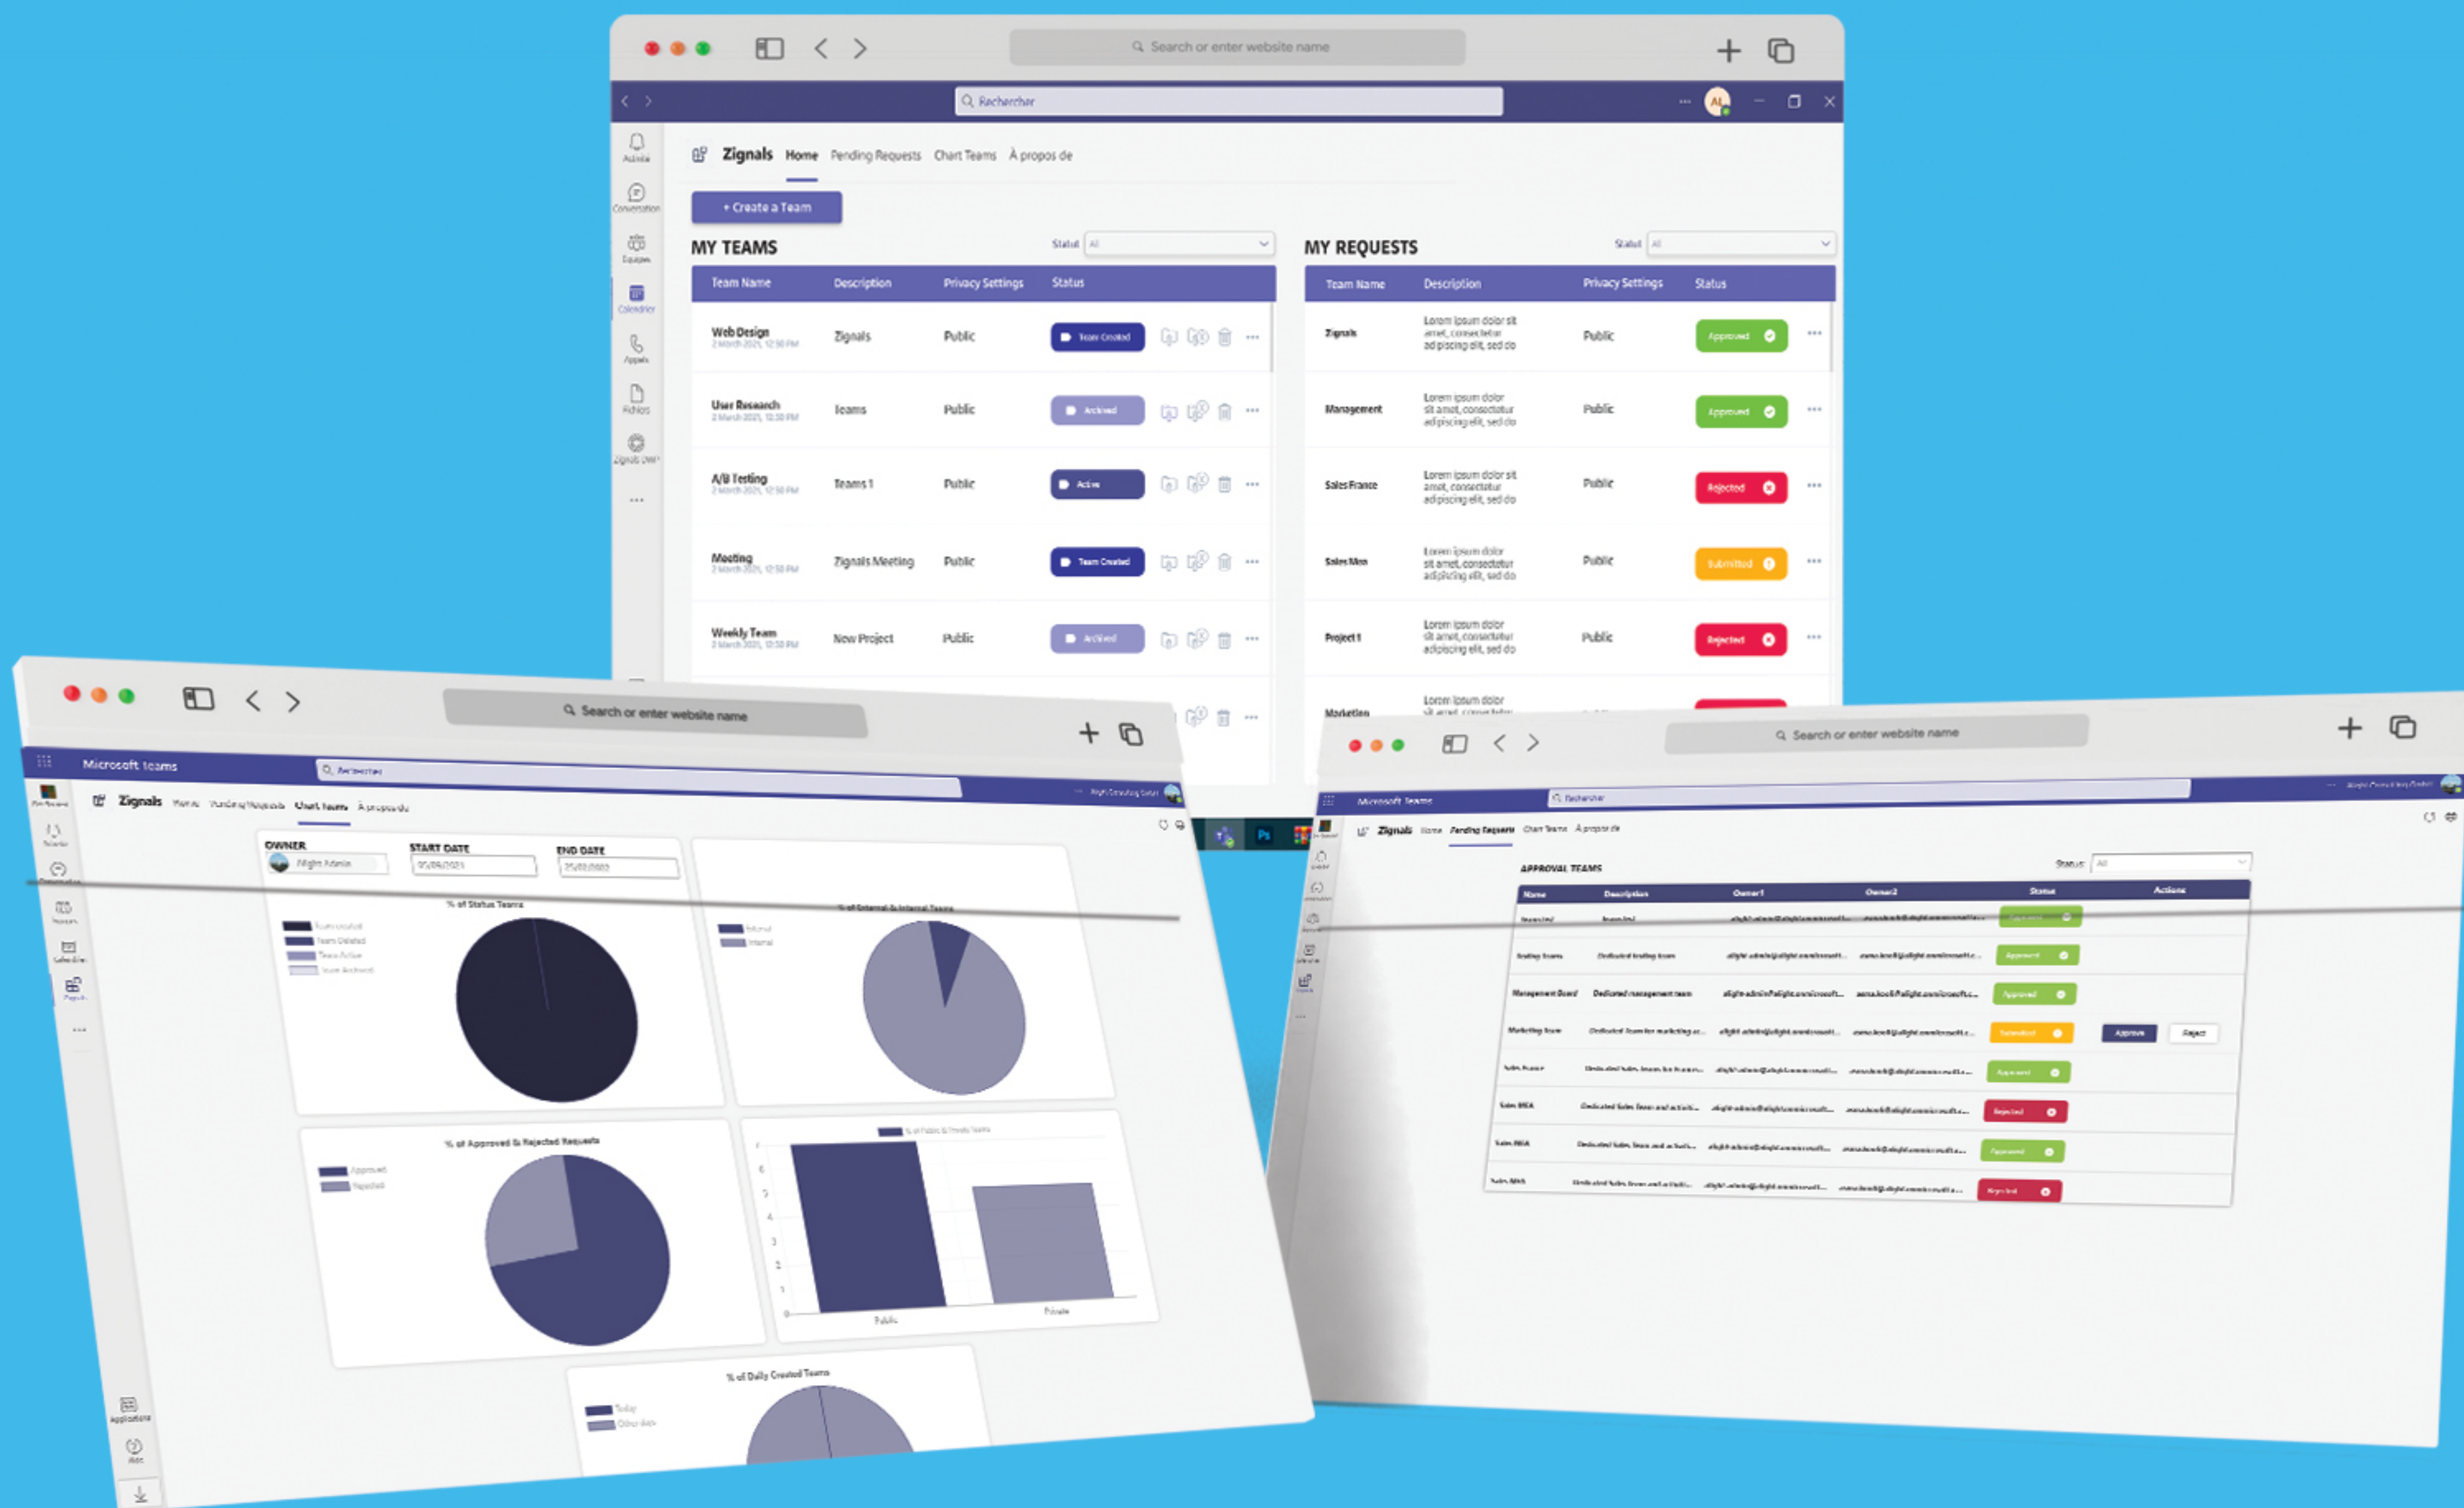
Search or enter website name

Rechercher

Activité
Conversation
Équipes
Calendrier
Appels
Fichiers
Zignals OWA

Zignals Home Pending Requests Chart Teams À propos de

+ Create a Team

MY TEAMS

Statut All

| Team Name | Description | Privacy Settings | Status |
|---|---|---|---|
| Web Design | Zignals | Public | Team Created |
| User Research | Teams | Public | Archived |
| A/B Testing | Teams 1 | Public | Active |
| Meeting | Zignals Meeting | Public | Team Created |
| Weekly Team | New Project | Public | Archived |

MY REQUESTS

Statut All

| Team Name | Description | Privacy Settings | Status |
|---|---|---|---|
| Zignals | Lorem ipsum dolor sit amet, consectetur adipiscing elit, sed do | Public | Approved |
| Management | Lorem ipsum dolor sit amet, consectetur adipiscing elit, sed do | Public | Approved |
| Sales France | Lorem ipsum dolor sit amet, consectetur adipiscing elit, sed do | Public | Rejected |
| Sales Men | Lorem ipsum dolor sit amet, consectetur adipiscing elit, sed do | Public | Submitted |
| Project 1 | Lorem ipsum dolor sit amet, consectetur adipiscing elit, sed do | Public | Rejected |
| Marketing | Lorem ipsum dolor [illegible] | | |

Search or enter website name

Microsoft teams

Zignals Home Pending Requests Chart Teams À propos de

OWNER
START DATE
END DATE

% of Status Teams
% of External & Internal Teams
External
Internal
% of Approved & Rejected Requests
Approved
Rejected
% of Public & Private Teams
Public
Private
% of Daily Created Teams
Today

Search or enter website name

Microsoft Teams

Zignals Home Pending Requests Chart Teams À propos de

APPROVAL TEAMS

Status: All

| Name | Description | Owner1 | Owner2 | Status | Actions |
|---|---|---|---|---|---|
| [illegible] | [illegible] | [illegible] | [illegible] | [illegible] | |
| Testing Team | Dedicated testing team | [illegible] | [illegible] | Approved | |
| Management Board | Dedicated management team | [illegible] | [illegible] | Approved | |
| Marketing Team | Dedicated Team for marketing ... | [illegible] | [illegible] | Submitted | Approve Reject |
| Sales France | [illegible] | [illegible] | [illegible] | Approved | |
| Sales MEA | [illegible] | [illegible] | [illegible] | Rejected | |
| Sales MEA | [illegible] | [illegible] | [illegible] | Approved | |
| Sales MEA | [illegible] | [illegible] | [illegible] | Rejected | |